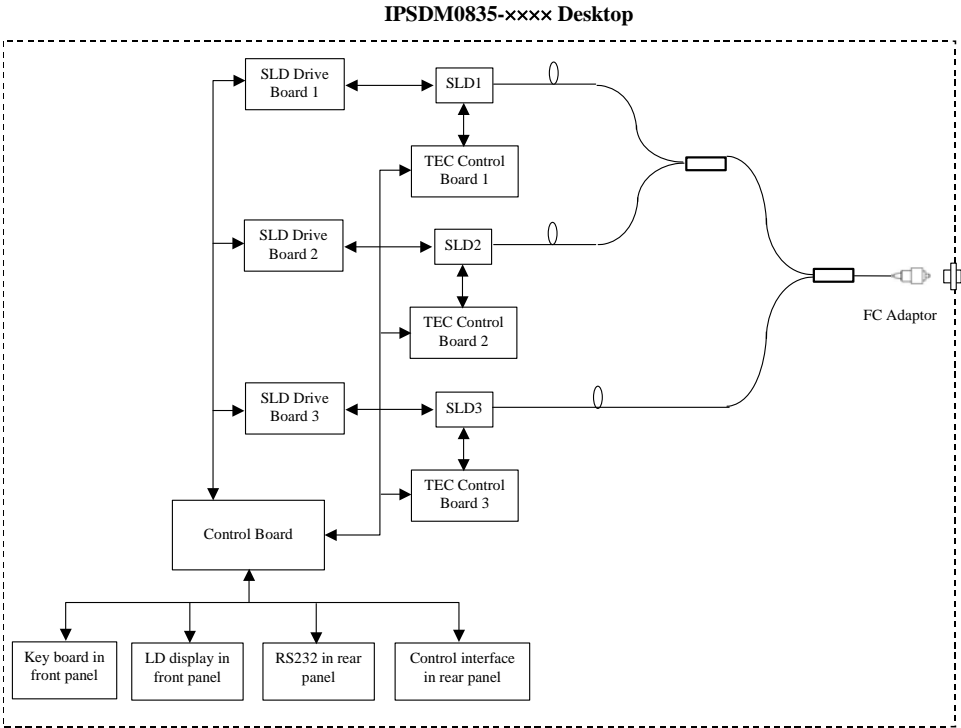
IPSDM0835-×××× Desktop

SLD Drive Board 1

SLD1

TEC Control Board 1

SLD Drive Board 2

SLD2

TEC Control Board 2

FC Adaptor

SLD Drive Board 3

SLD3

TEC Control Board 3

Control Board

Key board in front panel

LD display in front panel

RS232 in rear panel

Control interface in rear panel